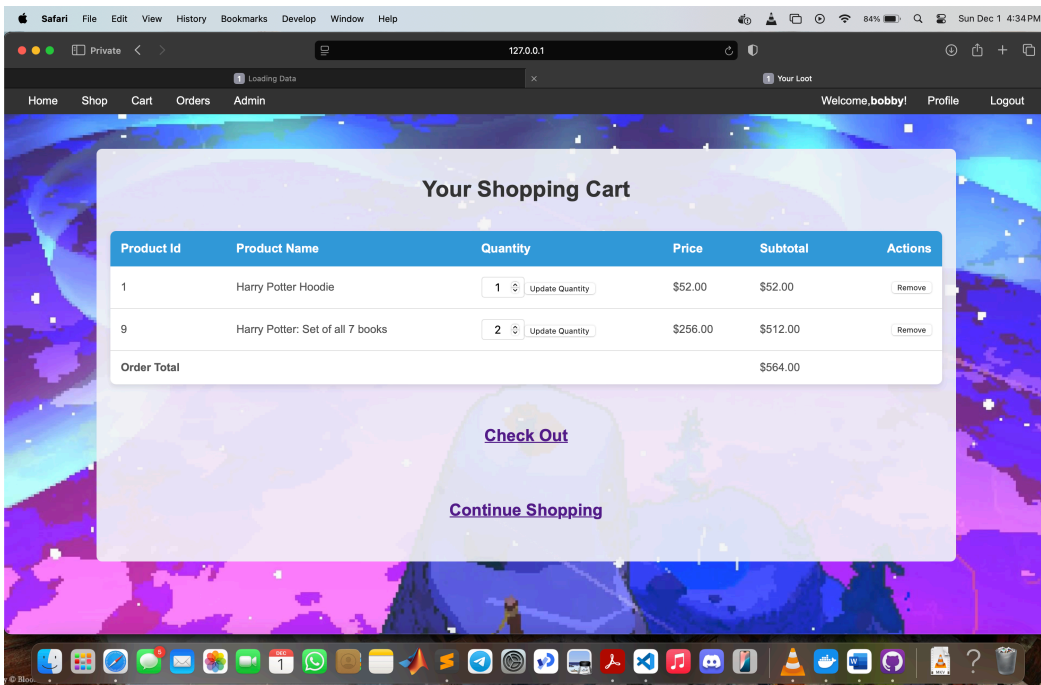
Safari File Edit View History Bookmarks Develop Window Help

84% Sun Dec 1 4:34 PM

Private

127.0.0.1

1 Loading Data

1 Your Loot

Home Shop Cart Orders Admin

Welcome,bobby! Profile Logout

Your Shopping Cart

| Product Id | Product Name | Quantity | Price | Subtotal | Actions |
|---|---|---|---|---|---|
| 1 | Harry Potter Hoodie | 1 Update Quantity | $52.00 | $52.00 | Remove |
| 9 | Harry Potter: Set of all 7 books | 2 Update Quantity | $256.00 | $512.00 | Remove |
| Order Total | | | | $564.00 | |

Check Out

Continue Shopping

DEC 1

5